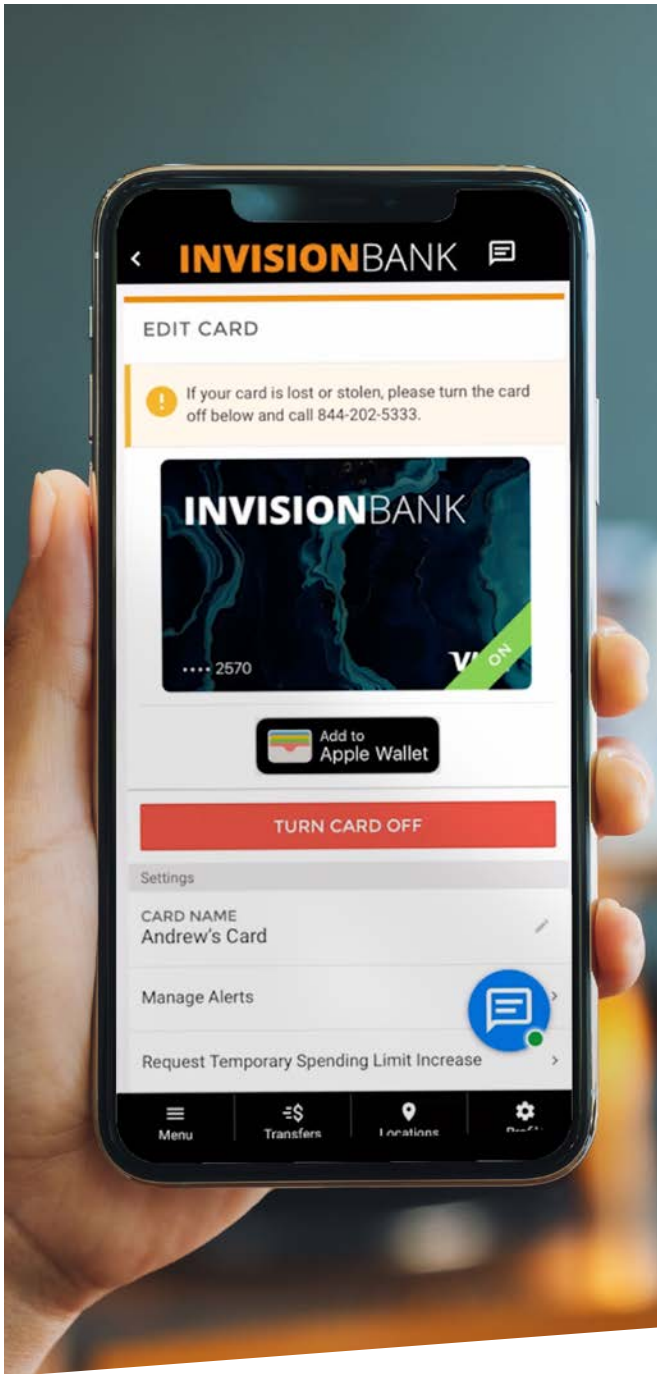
INVISIONBANK

EDIT CARD

If your card is lost or stolen, please turn the card off below and call 844-202-5333.

INVISIONBANK

•••• 2570

V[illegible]

ON

Add to Apple Wallet

TURN CARD OFF

Settings

CARD NAME
Andrew's Card

Manage Alerts

Request Temporary Spending Limit Increase

Menu

Transfers

Locations

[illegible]